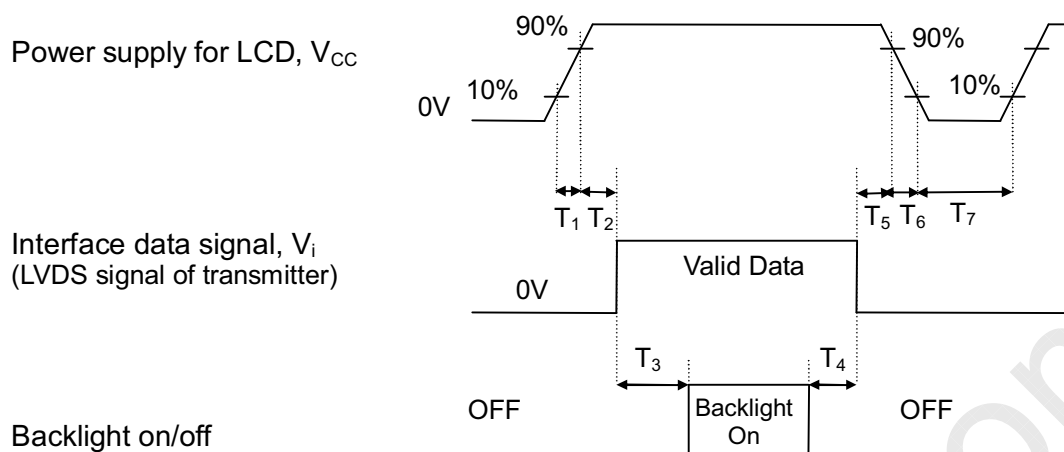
Power supply for LCD, $V_{CC}$

90%

10%

0V

90%

10%

$T_1$ $T_2$

$T_5$ $T_6$ $T_7$

Interface data signal, $V_i$
(LVDS signal of transmitter)

0V

Valid Data

$T_3$

$T_4$

OFF

Backlight On

OFF

Backlight on/off